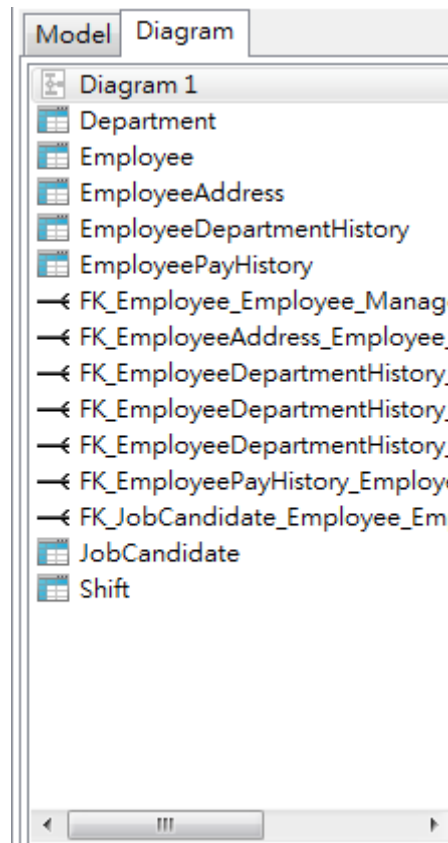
Model | Diagram

Diagram 1
Department
Employee
EmployeeAddress
EmployeeDepartmentHistory
EmployeePayHistory
FK_Employee_Employee_Manag
FK_EmployeeAddress_Employee_
FK_EmployeeDepartmentHistory_
FK_EmployeeDepartmentHistory_
FK_EmployeeDepartmentHistory_
FK_EmployeePayHistory_Employe
FK_JobCandidate_Employee_Em
JobCandidate
Shift